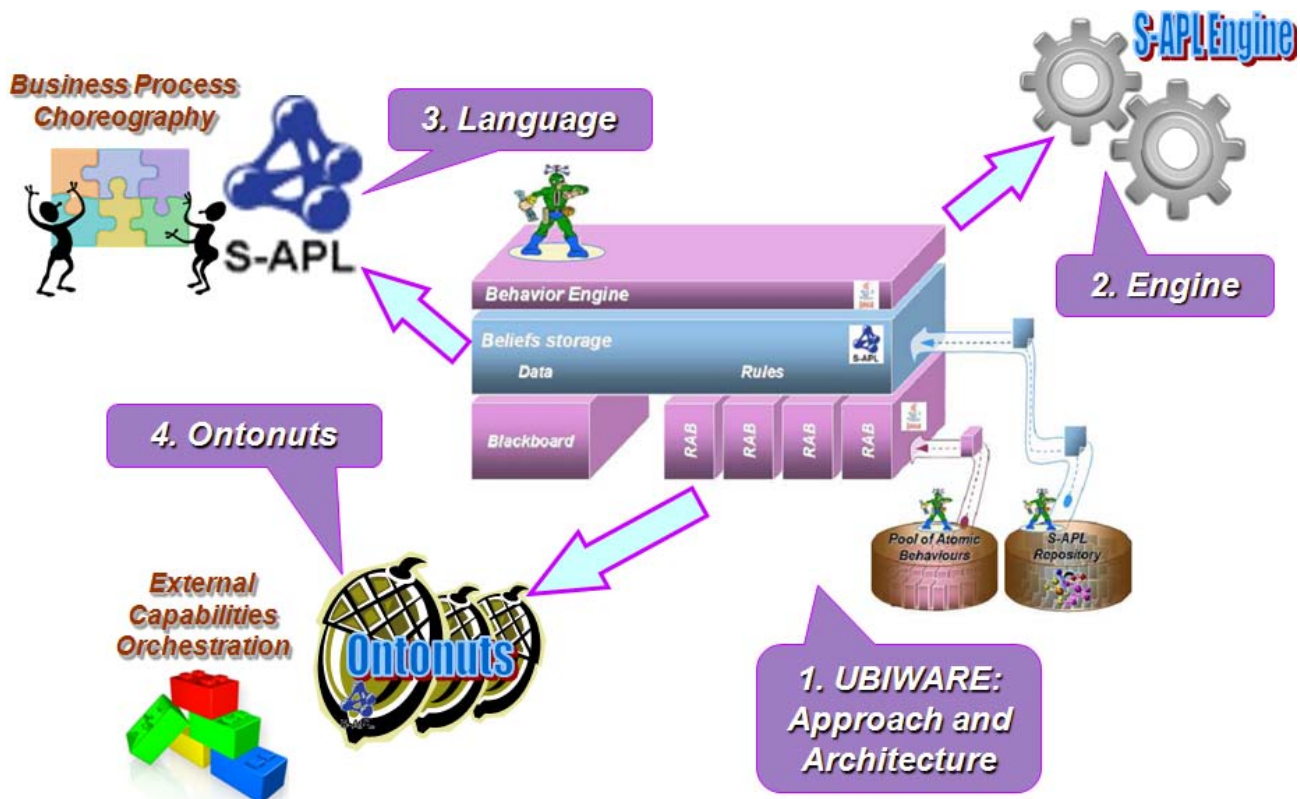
Business Process Choreography

S-APL

3. Language

S-APL Engine

2. Engine

Behavior Engine

Java

Beliefs storage

S-APL

Data

Rules

Blackboard

RAB

RAB

RAB

RAB

Java

4. Ontonuts

Pool of Atomic Behaviours

S-APL Repository

External Capabilities Orchestration

Ontonuts

S-APL

1. UBIWARE: Approach and Architecture